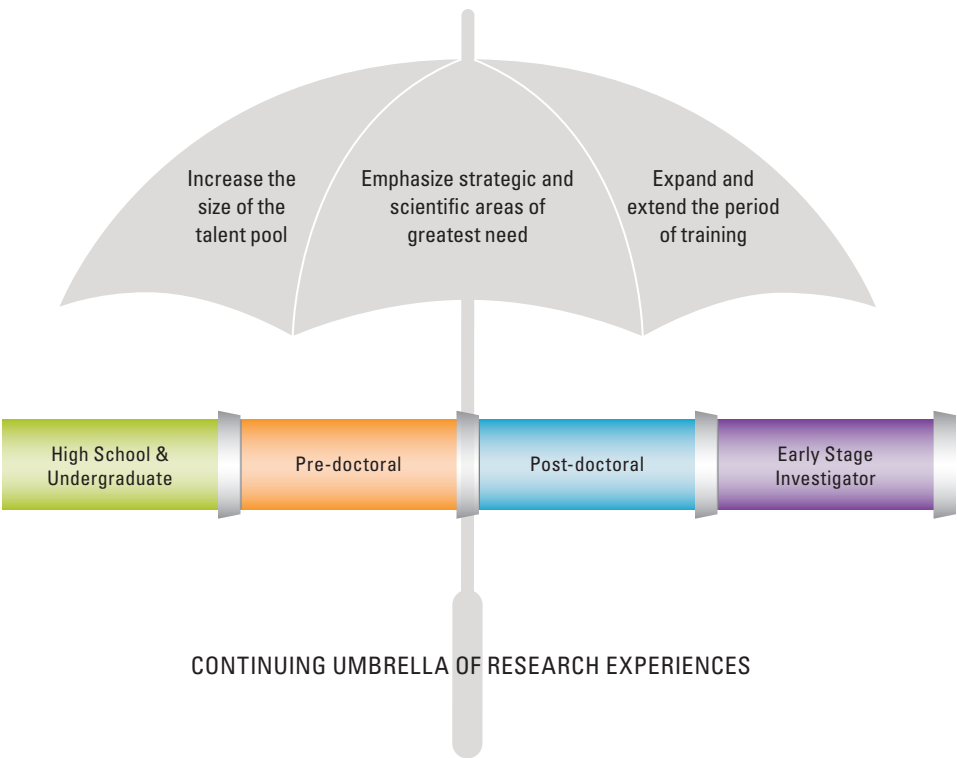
Increase the size of the talent pool

Emphasize strategic and scientific areas of greatest need

Expand and extend the period of training

High School & Undergraduate

Pre-doctoral

Post-doctoral

Early Stage Investigator

CONTINUING UMBRELLA OF RESEARCH EXPERIENCES